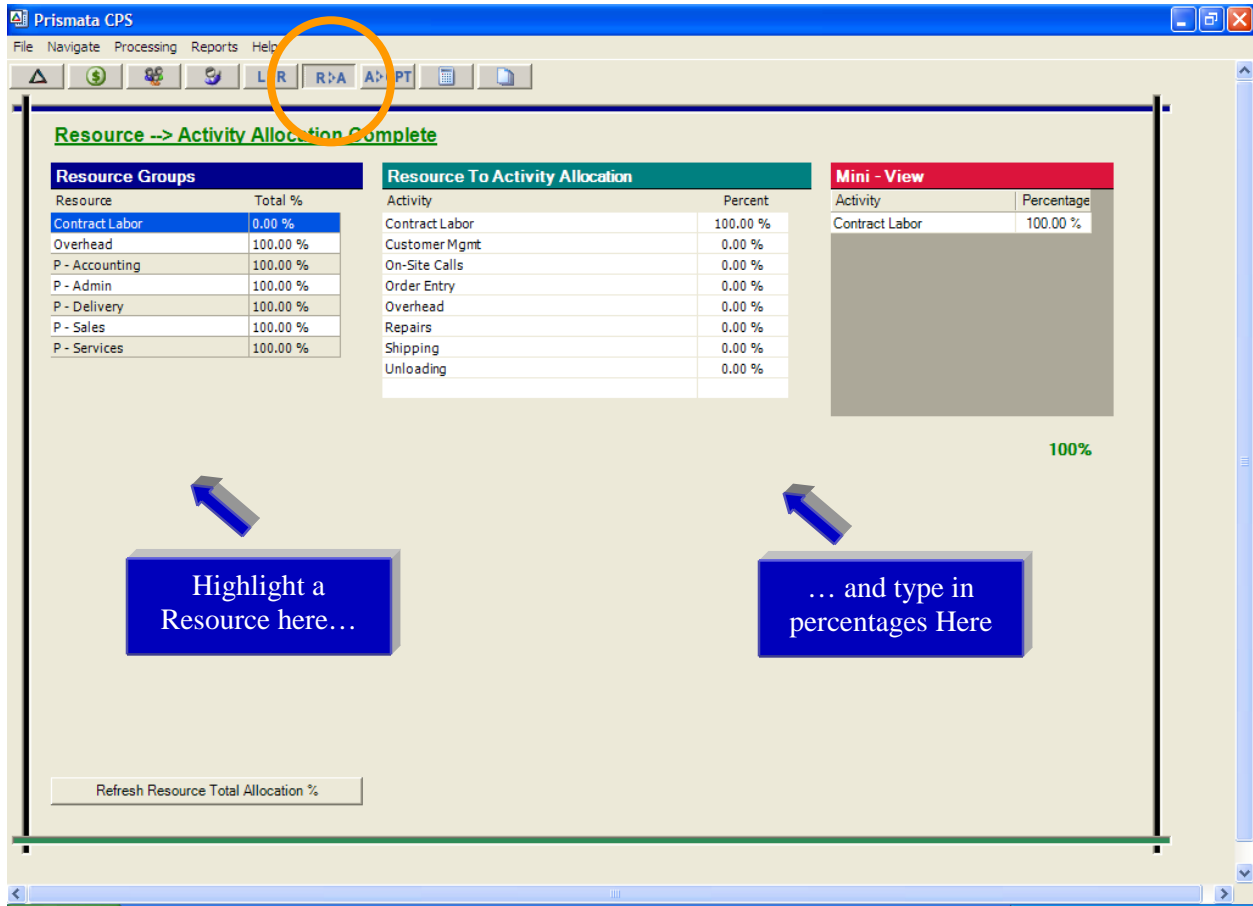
Prismata CPS

File Navigate Processing Reports Help

L R R A A PT

Resource --> Activity Allocation Complete

Resource Groups

| Resource | Total % |
|---|---|
| Contract Labor | 0.00 % |
| Overhead | 100.00 % |
| P - Accounting | 100.00 % |
| P - Admin | 100.00 % |
| P - Delivery | 100.00 % |
| P - Sales | 100.00 % |
| P - Services | 100.00 % |

Resource To Activity Allocation

| Activity | Percent |
|---|---|
| Contract Labor | 100.00 % |
| Customer Mgmt | 0.00 % |
| On-Site Calls | 0.00 % |
| Order Entry | 0.00 % |
| Overhead | 0.00 % |
| Repairs | 0.00 % |
| Shipping | 0.00 % |
| Unloading | 0.00 % |

Mini - View

| Activity | Percentage |
|---|---|
| Contract Labor | 100.00 % |

100%

Highlight a Resource here…

… and type in percentages Here

Refresh Resource Total Allocation %